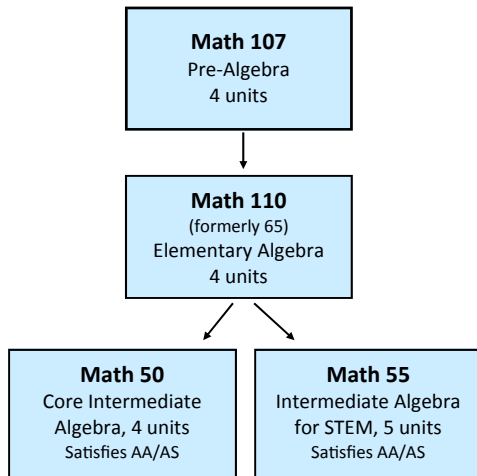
**Math 107**
Pre-Algebra
4 units

**Math 110**
(formerly 65)
Elementary Algebra
4 units

**Math 50**
Core Intermediate Algebra, 4 units
Satisfies AA/AS

**Math 55**
Intermediate Algebra for STEM, 5 units
Satisfies AA/AS